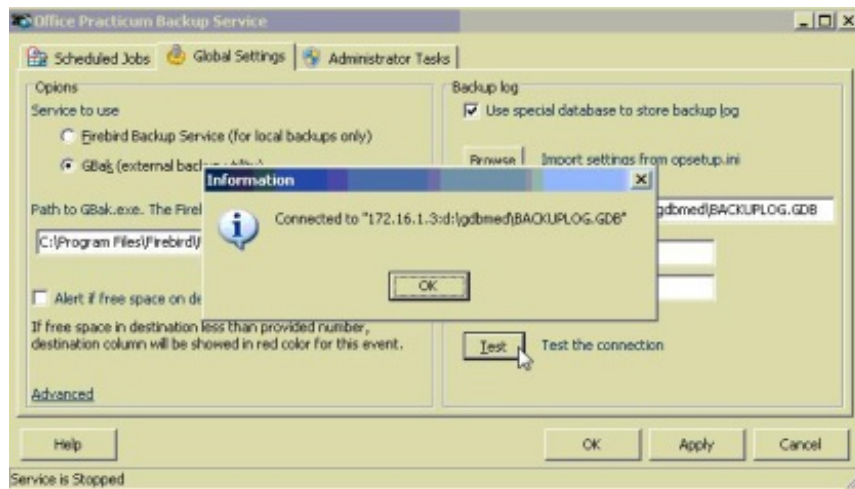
Office Practicum Backup Service

Scheduled Jobs
Global Settings
Administrator Tasks

Opions
Service to use
Firebird Backup Service (for local backups only)
GBak (external bac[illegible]

Path to GBak.exe. The Firel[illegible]
C:\Program Files\Firebird\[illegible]

Alert if free space on de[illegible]
If free space in destination less than provided number, destination column will be showed in red color for this event.

Advanced

Backup log
Use special database to store backup log
Browse
Import settings from opsetup.ini
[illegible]gdbmed\BACKUPLOG.GDB

Test
Test the connection

Information
Connected to "172.16.1.3:d:\gdbmed\BACKUPLOG.GDB"
OK

Help
OK
Apply
Cancel

Service is Stopped